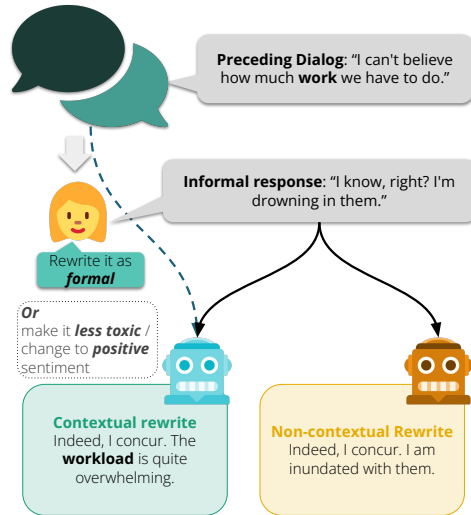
**Preceding Dialog**: "I can't believe how much **work** we have to do."

**Informal response**: "I know, right? I'm drowning in them."

Rewrite it as ***formal***

***Or*** make it ***less toxic*** / change to ***positive*** sentiment

**Contextual rewrite**
Indeed, I concur. The **workload** is quite overwhelming.

**Non-contextual Rewrite**
Indeed, I concur. I am inundated with them.